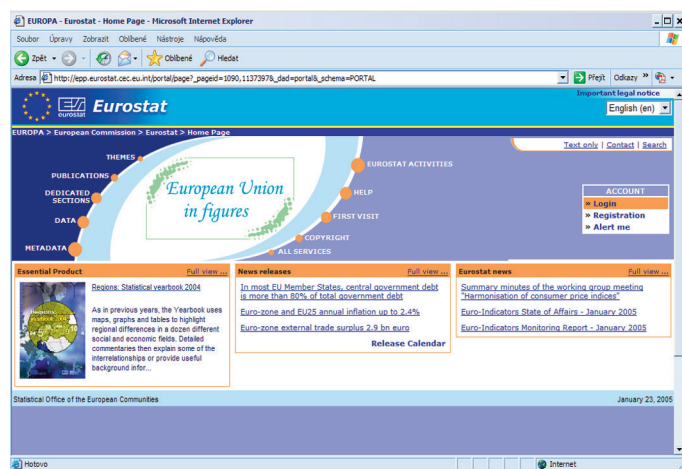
EUROPA - Eurostat - Home Page - Microsoft Internet Explorer

Soubor Úpravy Zobrazit Oblíbené Nástroje Nápověda

Zpět Oblíbené Hledat

Adresa http://epp.eurostat.cec.eu.int/portal/page?_pageid=1090,1137397&_dad=portal&_schema=PORTAL Přejít Odkazy

Important legal notice

eurostat Eurostat

English (en)

EUROPA > European Commission > Eurostat > Home Page

Text only | Contact | Search

THEMES
PUBLICATIONS
DEDICATED SECTIONS
DATA
METADATA

European Union in figures

EUROSTAT ACTIVITIES
HELP
FIRST VISIT
COPYRIGHT
ALL SERVICES

ACCOUNT
» Login
» Registration
» Alert me

Essential Product Full view ...

Regions: Statistical yearbook 2004

As in previous years, the Yearbook uses maps, graphs and tables to highlight regional differences in a dozen different social and economic fields. Detailed commentaries then explain some of the interrelationships or provide useful background infor...

News releases Full view ...

In most EU Member States, central government debt is more than 80% of total government debt

Euro-zone and EU25 annual inflation up to 2.4%

Euro-zone external trade surplus 2.9 bn euro

Release Calendar

Eurostat news Full view ...

Summary minutes of the working group meeting "Harmonisation of consumer price indices"

Euro-Indicators State of Affairs - January 2005

Euro-Indicators Monitoring Report - January 2005

Statistical Office of the European Communities

January 23, 2005

Hotovo

Internet